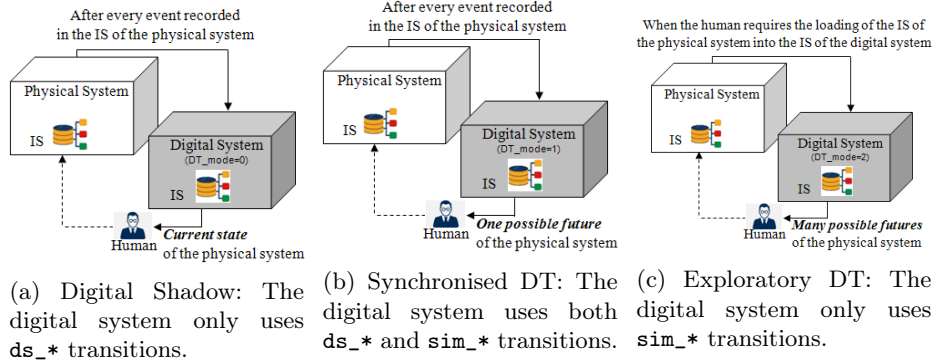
After every event recorded in the IS of the physical system

Physical System

IS

Digital System
(DT_mode=0)

IS

Human

*Current state* of the physical system

(a) Digital Shadow: The digital system only uses ds_* transitions.

After every event recorded in the IS of the physical system

Physical System

IS

Digital System
(DT_mode=1)

IS

Human

*One possible future* of the physical system

(b) Synchronised DT: The digital system uses both ds_* and sim_* transitions.

When the human requires the loading of the IS of the physical system into the IS of the digital system

Physical System

IS

Digital System
(DT_mode=2)

IS

Human

*Many possible futures* of the physical system

(c) Exploratory DT: The digital system only uses sim_* transitions.